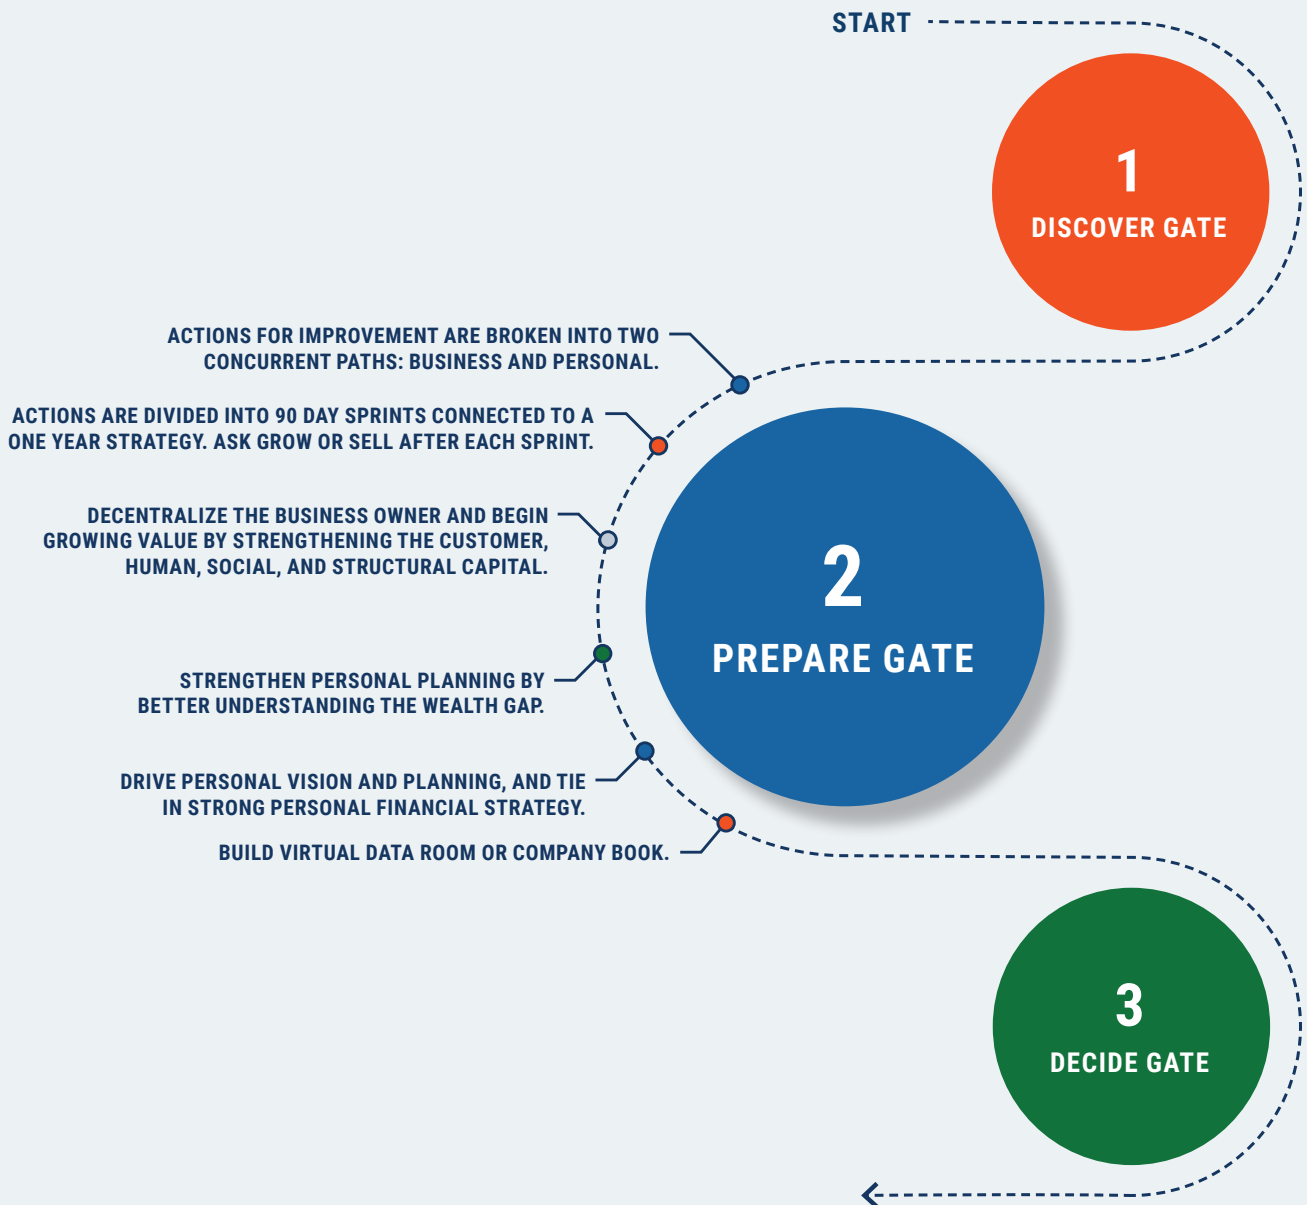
START

1
DISCOVER GATE

ACTIONS FOR IMPROVEMENT ARE BROKEN INTO TWO CONCURRENT PATHS: BUSINESS AND PERSONAL.

ACTIONS ARE DIVIDED INTO 90 DAY SPRINTS CONNECTED TO A ONE YEAR STRATEGY. ASK GROW OR SELL AFTER EACH SPRINT.

DECENTRALIZE THE BUSINESS OWNER AND BEGIN GROWING VALUE BY STRENGTHENING THE CUSTOMER, HUMAN, SOCIAL, AND STRUCTURAL CAPITAL.

2
PREPARE GATE

STRENGTHEN PERSONAL PLANNING BY BETTER UNDERSTANDING THE WEALTH GAP.

DRIVE PERSONAL VISION AND PLANNING, AND TIE IN STRONG PERSONAL FINANCIAL STRATEGY.

BUILD VIRTUAL DATA ROOM OR COMPANY BOOK.

3
DECIDE GATE